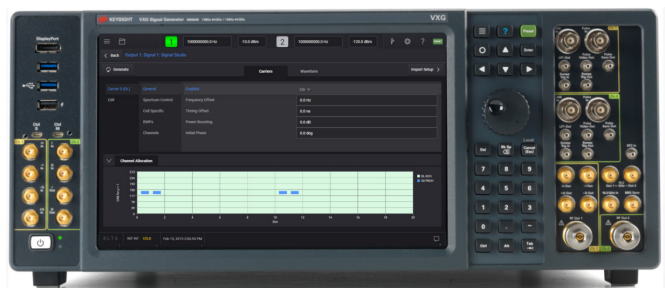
KEYSIGHT VXG Signal Generator

VXG

DisplayPort

1 1000000000.0 Hz -10.0 dBm 2 1000000000.0 Hz -120.0 dBm

Back Output 1 Signal 1 Signal Studio

Generate

Carriers Waveform

Import Setup

Carrier 1 (5G) General Enabled On

5GR Spectrum Control Frequency Offset 0.0 Hz

Cell Specific Timing Offset 0.0 ns

BWPs Power Boosting 0.0 dB

Channels Initial Phase 0.0 deg

Channel Allocation

Preset

Enter

Esc

Local Cancel (Esc)

7 8 9

4 5 6

1 2 3

0 . -

Ctrl Alt Tab

RF Out 1

RF Out 2